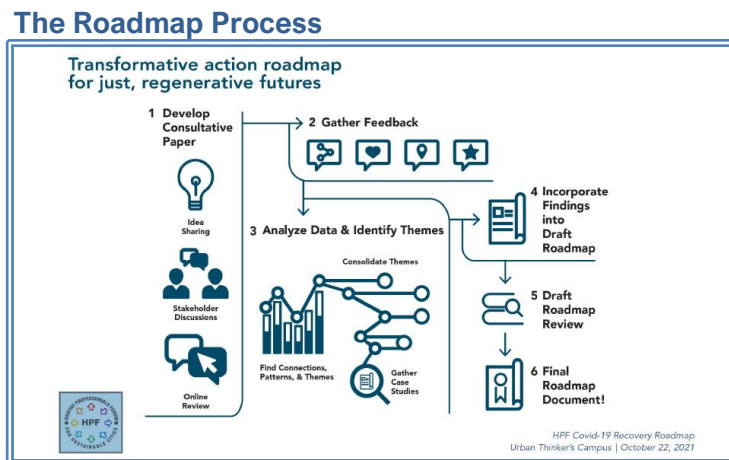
The Roadmap Process

Transformative action roadmap for just, regenerative futures

1 Develop Consultative Paper

Idea Sharing

Stakeholder Discussions

Online Review

2 Gather Feedback

3 Analyze Data & Identify Themes

Consolidate Themes

Find Connections, Patterns, & Themes

Gather Case Studies

4 Incorporate Findings into Draft Roadmap

5 Draft Roadmap Review

6 Final Roadmap Document!

HABITAT PROFESSIONALS FORUM FOR SUSTAINABLE CITIES
HPF

HPF Covid-19 Recovery Roadmap
Urban Thinker's Campus | October 22, 2021